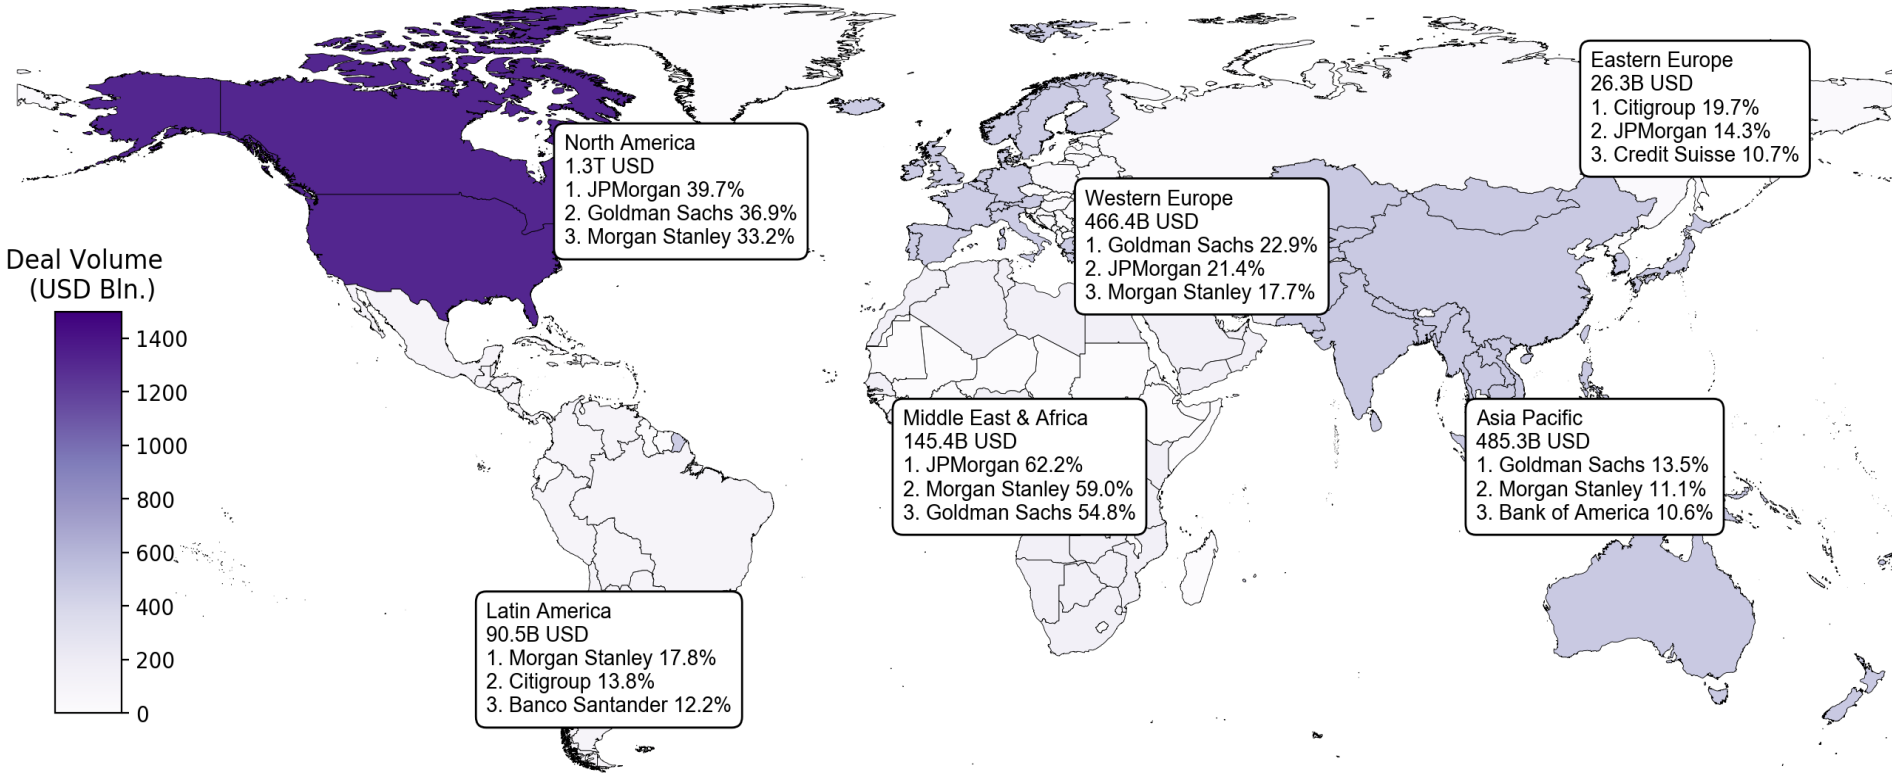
Deal Volume
(USD Bln.)

1400
1200
1000
800
600
400
200
0

North America
1.3T USD
1. JPMorgan 39.7%
2. Goldman Sachs 36.9%
3. Morgan Stanley 33.2%

Eastern Europe
26.3B USD
1. Citigroup 19.7%
2. JPMorgan 14.3%
3. Credit Suisse 10.7%

Western Europe
466.4B USD
1. Goldman Sachs 22.9%
2. JPMorgan 21.4%
3. Morgan Stanley 17.7%

Middle East & Africa
145.4B USD
1. JPMorgan 62.2%
2. Morgan Stanley 59.0%
3. Goldman Sachs 54.8%

Asia Pacific
485.3B USD
1. Goldman Sachs 13.5%
2. Morgan Stanley 11.1%
3. Bank of America 10.6%

Latin America
90.5B USD
1. Morgan Stanley 17.8%
2. Citigroup 13.8%
3. Banco Santander 12.2%